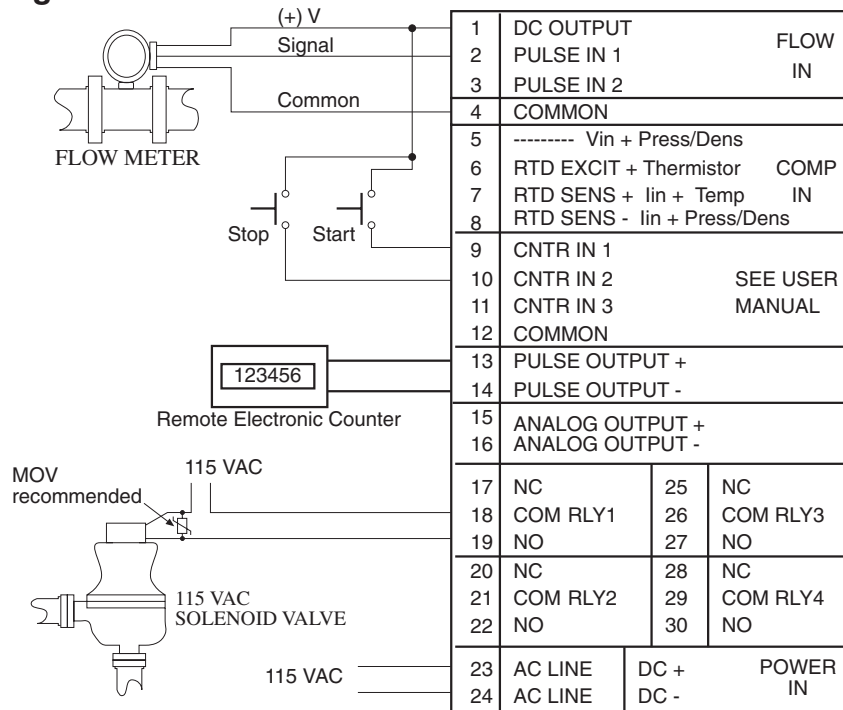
(+) V
Signal
Common
FLOW METER
Stop
Start
123456
Remote Electronic Counter
MOV recommended
115 VAC
115 VAC SOLENOID VALVE
115 VAC

| | | | |
|---|---|---|---|
| 1 | DC OUTPUT | | FLOW IN |
| 2 | PULSE IN 1 | | |
| 3 | PULSE IN 2 | | |
| 4 | COMMON | | |
| 5 | --------- Vin + Press/Dens | | COMP IN |
| 6 | RTD EXCIT + Thermistor | | |
| 7 | RTD SENS + Iin + Temp | | |
| 8 | RTD SENS - Iin + Press/Dens | | |
| 9 | CNTR IN 1 | | SEE USER MANUAL |
| 10 | CNTR IN 2 | | |
| 11 | CNTR IN 3 | | |
| 12 | COMMON | | |
| 13 | PULSE OUTPUT + | | |
| 14 | PULSE OUTPUT - | | |
| 15 | ANALOG OUTPUT + | | |
| 16 | ANALOG OUTPUT - | | |

| | | | |
|---|---|---|---|
| 17 | NC | 25 | NC |
| 18 | COM RLY1 | 26 | COM RLY3 |
| 19 | NO | 27 | NO |
| 20 | NC | 28 | NC |
| 21 | COM RLY2 | 29 | COM RLY4 |
| 22 | NO | 30 | NO |

| | | | |
|---|---|---|---|
| 23 | AC LINE | DC + | POWER IN |
| 24 | AC LINE | DC - | |